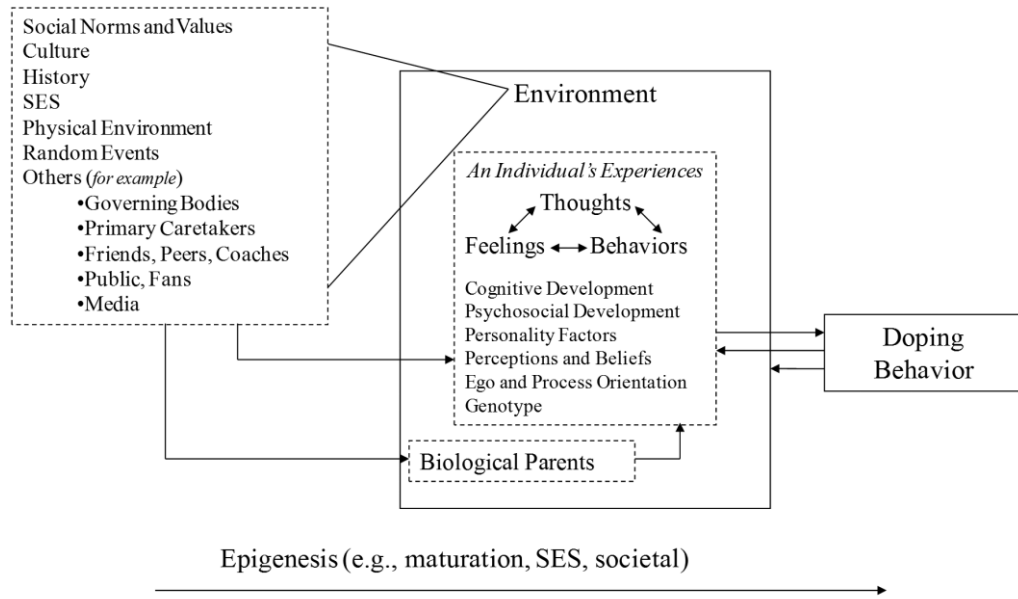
Social Norms and Values
Culture
History
SES
Physical Environment
Random Events
Others (for example)
•Governing Bodies
•Primary Caretakers
•Friends, Peers, Coaches
•Public, Fans
•Media

Environment

An Individual's Experiences

Thoughts
Feelings Behaviors

Cognitive Development
Psychosocial Development
Personality Factors
Perceptions and Beliefs
Ego and Process Orientation
Genotype

Biological Parents

Doping Behavior

Epigenesis (e.g., maturation, SES, societal)